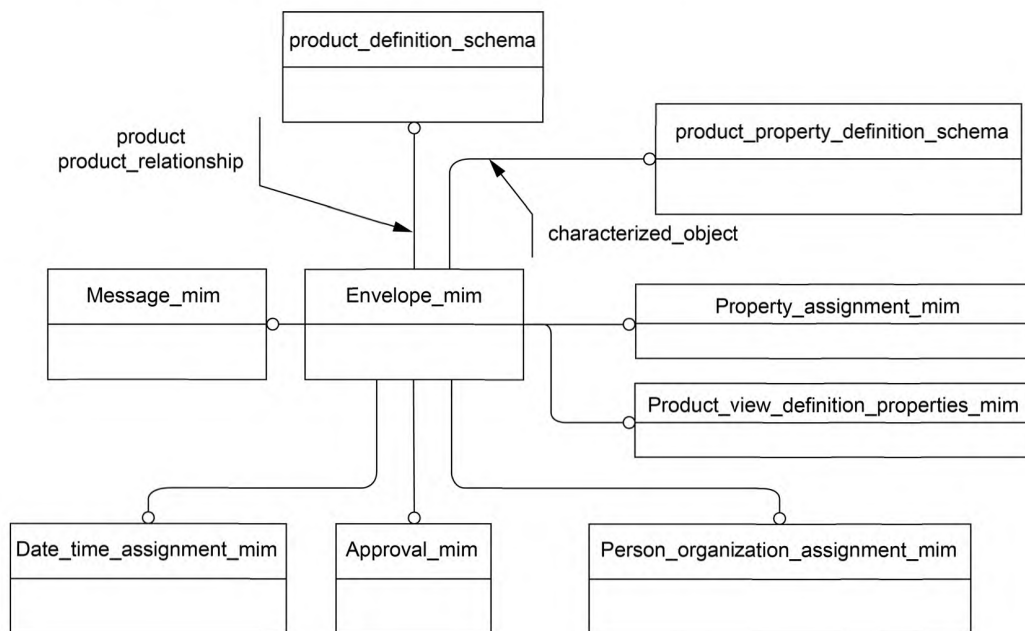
product_definition_schema

product
product_relationship

product_property_definition_schema

characterized_object

Message_mim

Envelope_mim

Property_assignment_mim

Product_view_definition_properties_mim

Date_time_assignment_mim

Approval_mim

Person_organization_assignment_mim